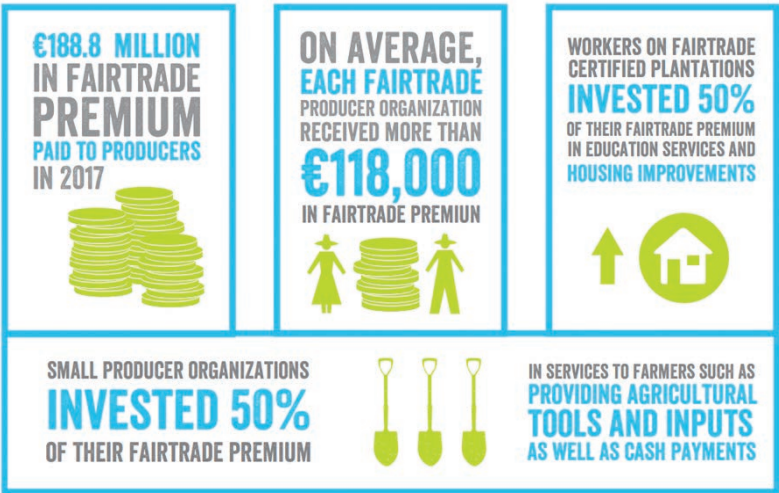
€188.8 MILLION IN FAIRTRADE PREMIUM PAID TO PRODUCERS IN 2017

ON AVERAGE, EACH FAIRTRADE PRODUCER ORGANIZATION RECEIVED MORE THAN €118,000 IN FAIRTRADE PREMIUM

WORKERS ON FAIRTRADE CERTIFIED PLANTATIONS INVESTED 50% OF THEIR FAIRTRADE PREMIUM IN EDUCATION SERVICES AND HOUSING IMPROVEMENTS

SMALL PRODUCER ORGANIZATIONS INVESTED 50% OF THEIR FAIRTRADE PREMIUM

IN SERVICES TO FARMERS SUCH AS PROVIDING AGRICULTURAL TOOLS AND INPUTS AS WELL AS CASH PAYMENTS